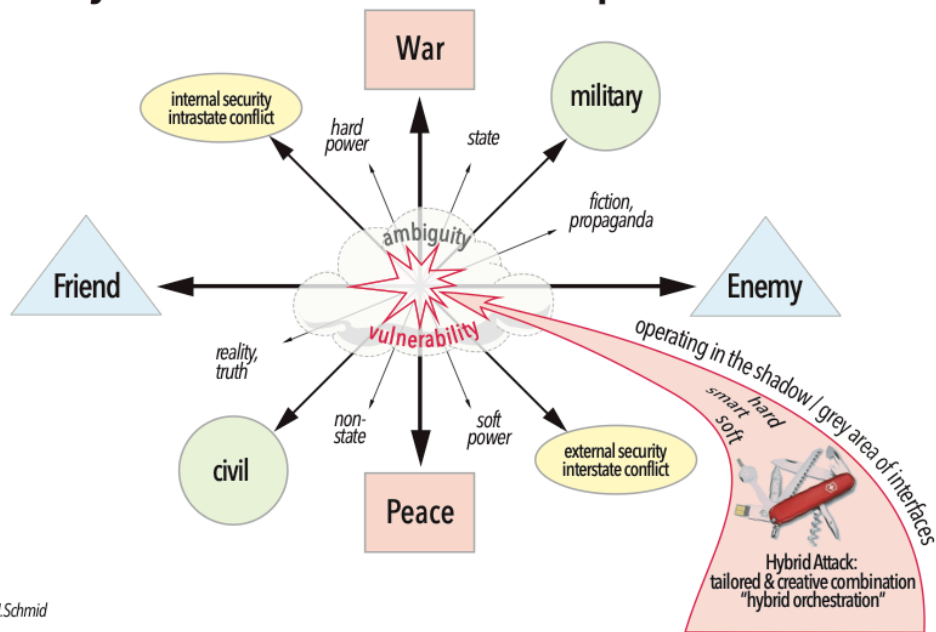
War

internal security
intrastate conflict

military

hard power

state

fiction, propaganda

ambiguity

Friend

Enemy

vulnerability

operating in the shadow / grey area of interfaces

reality, truth

non-state

soft power

hard
smart
soft

civil

external security
interstate conflict

Peace

Hybrid Attack:
tailored & creative combination
"hybrid orchestration"

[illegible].Schmid